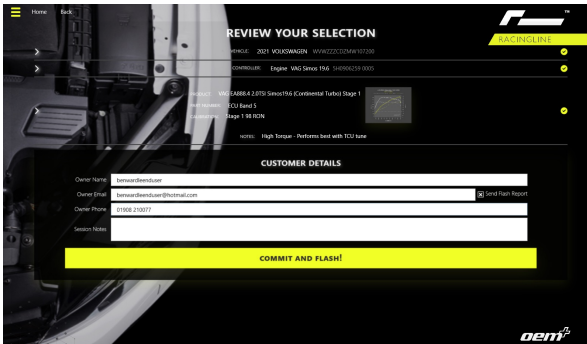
Home Back

REVIEW YOUR SELECTION

RACINGLINE

VEHICLE: 2021 VOLKSWAGEN WVWZZZCDZMW107200

CONTROLLER: Engine VAG Simos 19.6 SH0906259 0005

PRODUCT: VAG EA888.4 2.0TSI Simos19.6 (Continental Turbo) Stage 1

PART NUMBER: ECU Band 5

CALIBRATION: Stage 1 98 RON

NOTES: High Torque - Performs best with TCU tune

CUSTOMER DETAILS

Owner Name benwardlwenduser

Owner Email benwardlwenduser@hotmail.com

Send Flash Report

Owner Phone 01908 210077

Session Notes

COMMIT AND FLASH!

oem+